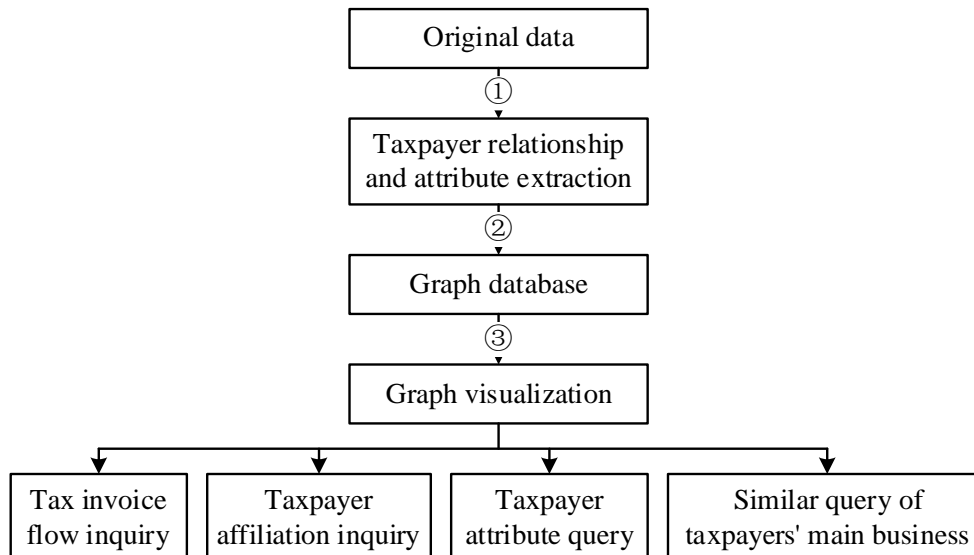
Original data

①

Taxpayer relationship and attribute extraction

②

Graph database

③

Graph visualization

Tax invoice flow inquiry

Taxpayer affiliation inquiry

Taxpayer attribute query

Similar query of taxpayers' main business